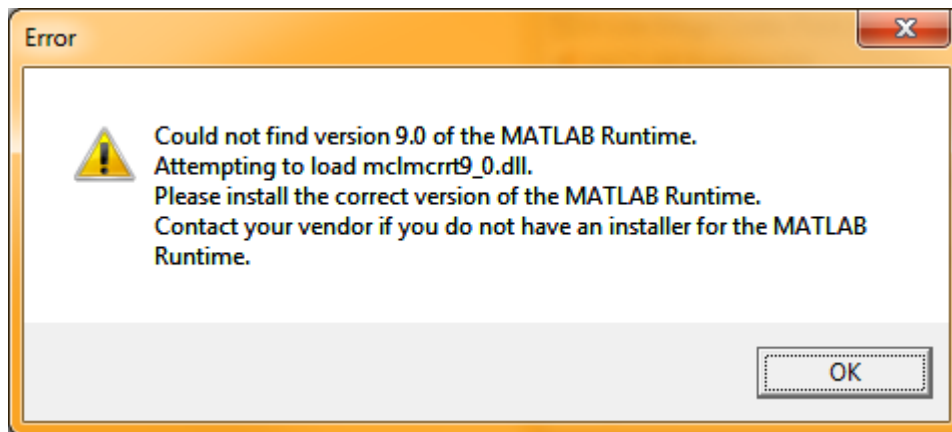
Error

Could not find version 9.0 of the MATLAB Runtime.
Attempting to load mclmcrrt9_0.dll.
Please install the correct version of the MATLAB Runtime.
Contact your vendor if you do not have an installer for the MATLAB Runtime.

OK